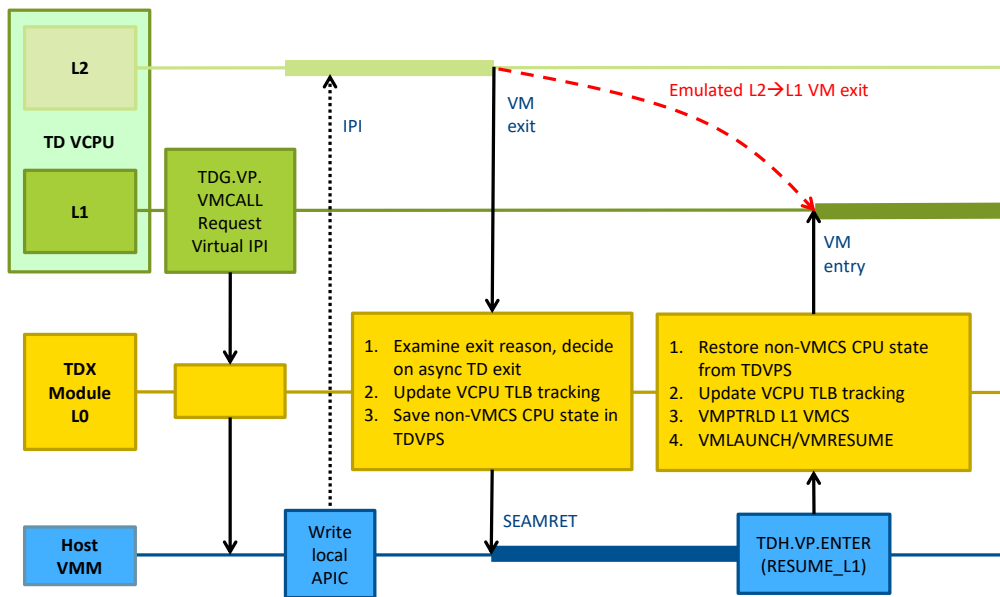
L2

TD VCPU

L1

TDG.VP.
VMCALL
Request
Virtual IPI

IPI

VM
exit

Emulated L2→L1 VM exit

VM
entry

TDX
Module
L0

1. Examine exit reason, decide on async TD exit
2. Update VCPU TLB tracking
3. Save non-VMCS CPU state in TDVPS

1. Restore non-VMCS CPU state from TDVPS
2. Update VCPU TLB tracking
3. VMPTRLD L1 VMCS
4. VMLAUNCH/VMRESUME

Host
VMM

Write
local
APIC

SEAMRET

TDH.VP.ENTER
(RESUME_L1)